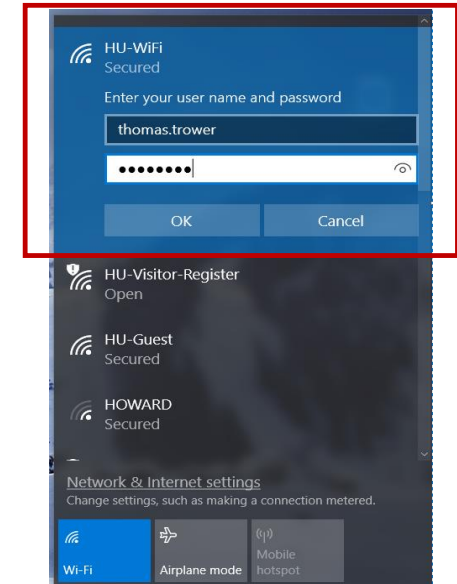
HU-WiFi
Secured

Enter your user name and password

thomas.trower

••••••••

OK

Cancel

HU-Visitor-Register
Open

HU-Guest
Secured

HOWARD
Secured

Network & Internet settings
Change settings, such as making a connection metered.

Wi-Fi

Airplane mode

Mobile hotspot